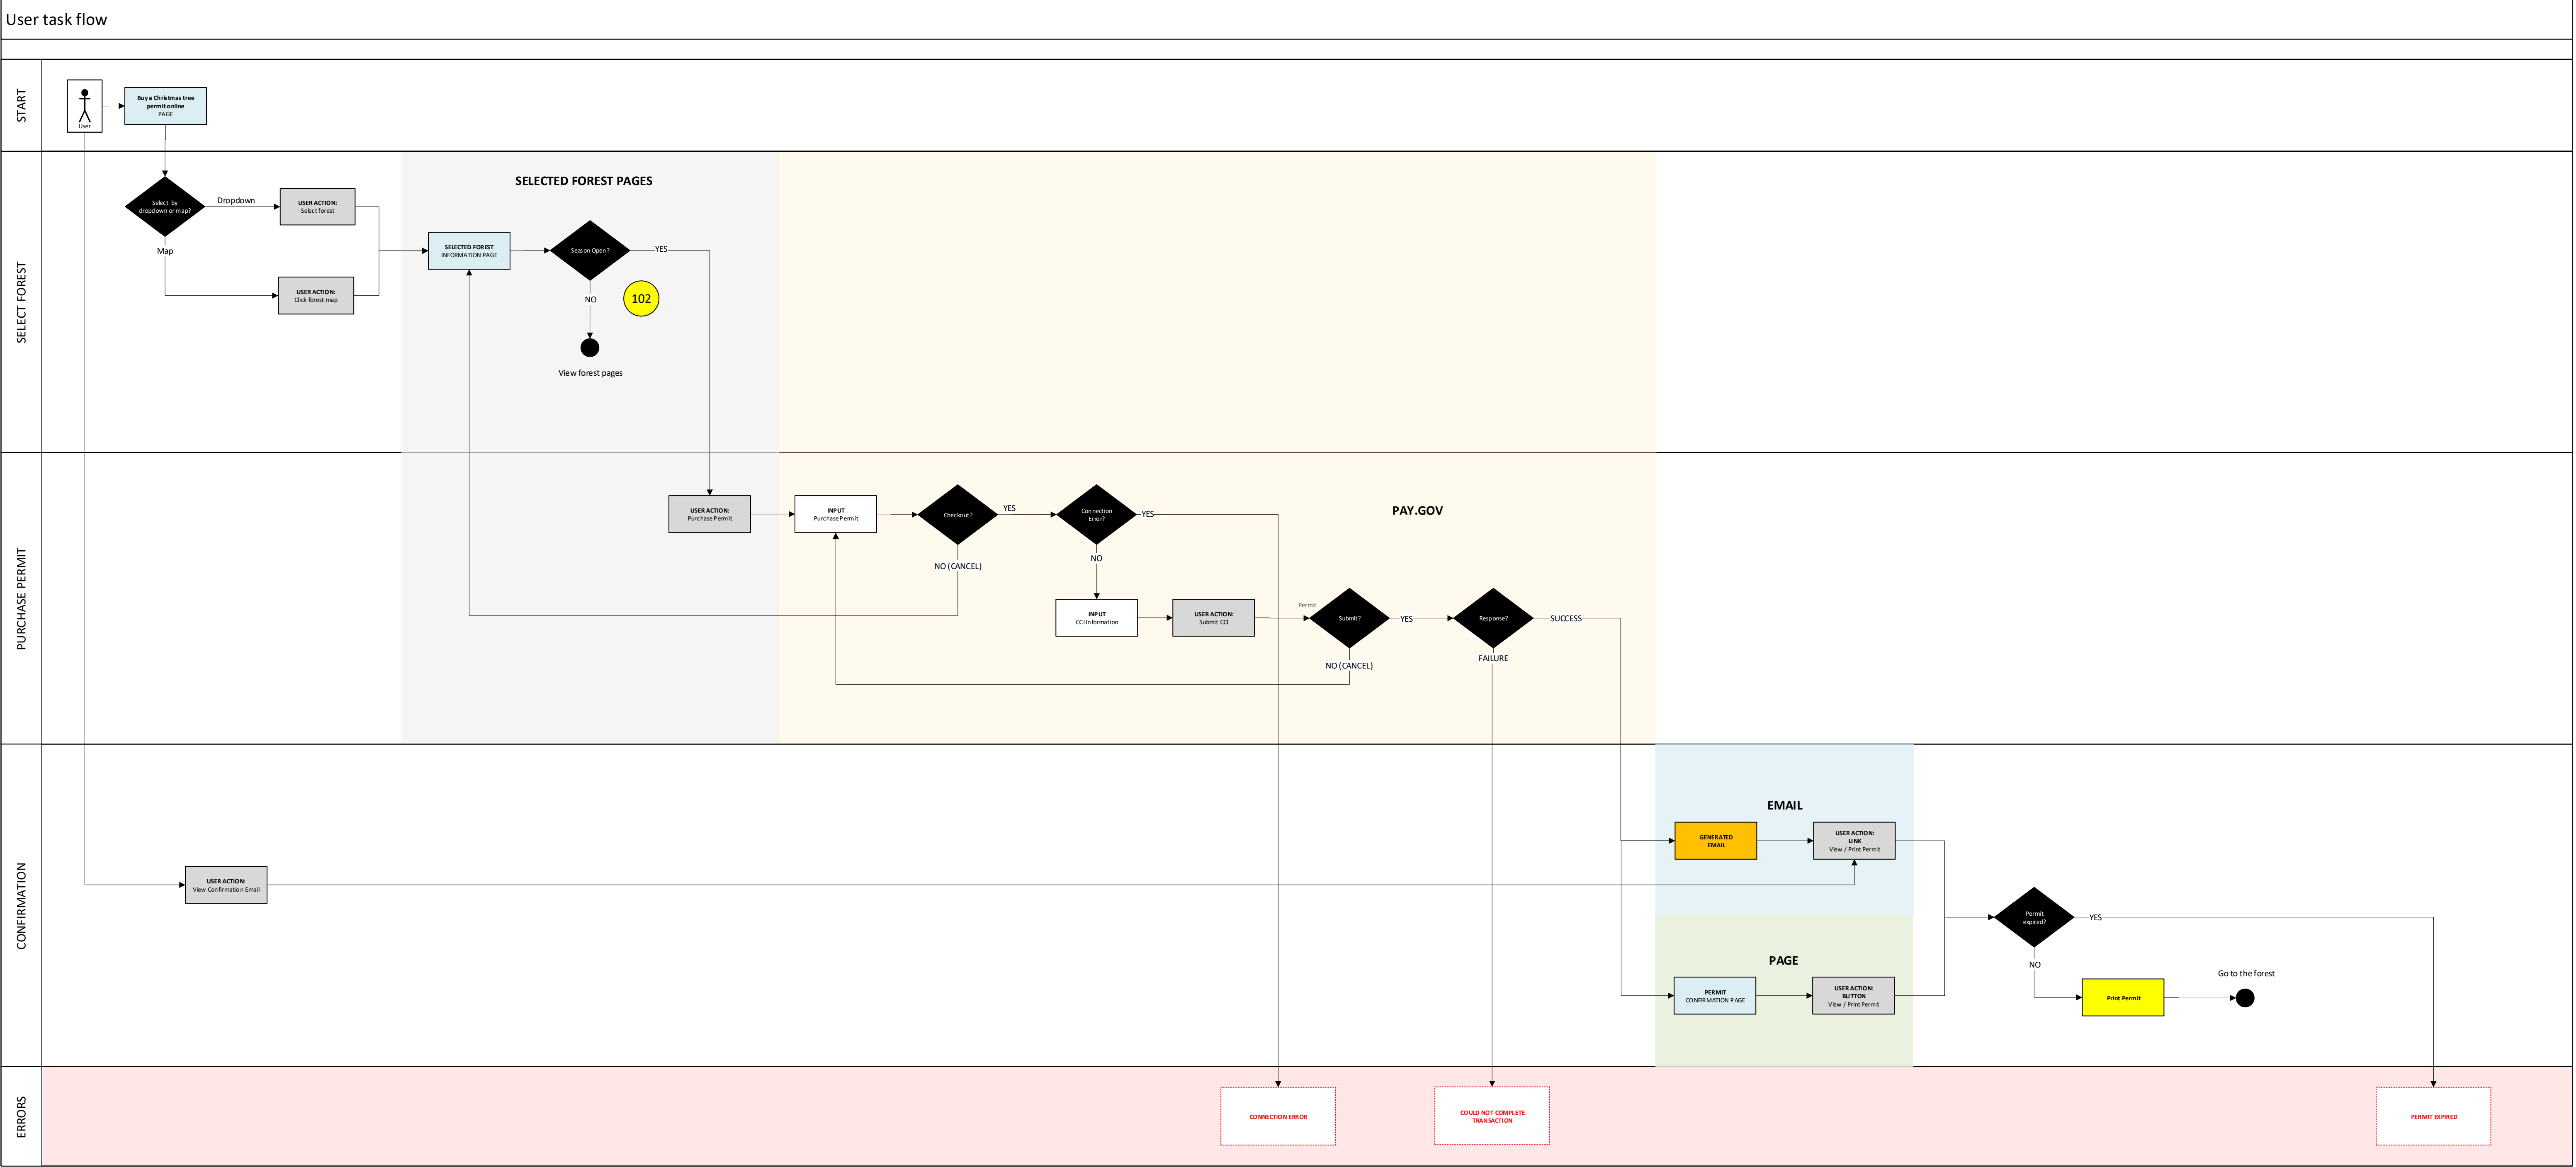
User task flow

START

User

Buy a Christmas tree permit online
PAGE

SELECT FOREST

Select by dropdown or map?

Dropdown

USER ACTION:
Select forest

Map

USER ACTION:
Click forest map

SELECTED FOREST PAGES

SELECTED FOREST
INFORMATION PAGE

Season Open?

YES

NO

102

View forest pages

PURCHASE PERMIT

USER ACTION:
Purchase Permit

INPUT
Purchase Permit

Checkout?

YES

NO (CANCEL)

Connection Error?

YES

NO

PAY.GOV

INPUT
CC Information

USER ACTION:
Submit CC

Permit

Submit?

YES

NO (CANCEL)

Response?

SUCCESS

FAILURE

CONFIRMATION

USER ACTION:
View Confirmation Email

EMAIL

GENERATED EMAIL

USER ACTION:
LINK
View / Print Permit

Permit expired?

YES

NO

PAGE

PERMIT
CONFIRMATION PAGE

USER ACTION:
BUTTON
View / Print Permit

Print Permit

Go to the forest

ERRORS

CONNECTION ERROR

COULD NOT COMPLETE TRANSACTION

PERMIT EXPIRED